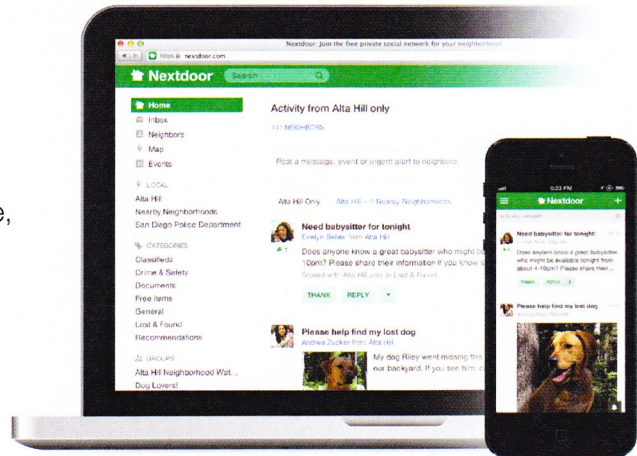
e,

Nextdoor: Join the free private social network for your neighborhood

https nextdoor.com

Nextdoor

Search

Home
Inbox
Neighbors
Map
Events

LOCAL
Alta Hill
Nearby Neighborhoods
San Diego Police Department

CATEGORIES
Classifieds
Crime & Safety
Documents
Free items
General
Lost & Found
Recommendations

GROUPS
Alta Hill Neighborhood Wat...
Dog Lovers!

Activity from Alta Hill only

141 NEIGHBORS

Post a message, event or urgent alert to neighbors

Alta Hill Only
Alta Hill + 1 Nearby Neighborhoods

Need babysitter for tonight
Evelyn Seiler from Alta Hill
Does anyone know a great babysitter who might b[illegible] 10pm? Please share their information if you know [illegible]
Shared with Alta Hill only in Lost & Found

THANK
REPLY

Please help find my lost dog
Andrea Zucker from Alta Hill
My dog Riley went missing this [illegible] our backyard. If you see him, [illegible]

5:23 PM

Nextdoor

Need babysitter for tonight
Evelyn Seiler from Alta Hill
Does anyone know a great babysitter who might be available tonight from about 4-10pm? Please share their...

THANK
REPLY

Please help find my lost dog
Andrea Zucker from Alta Hill